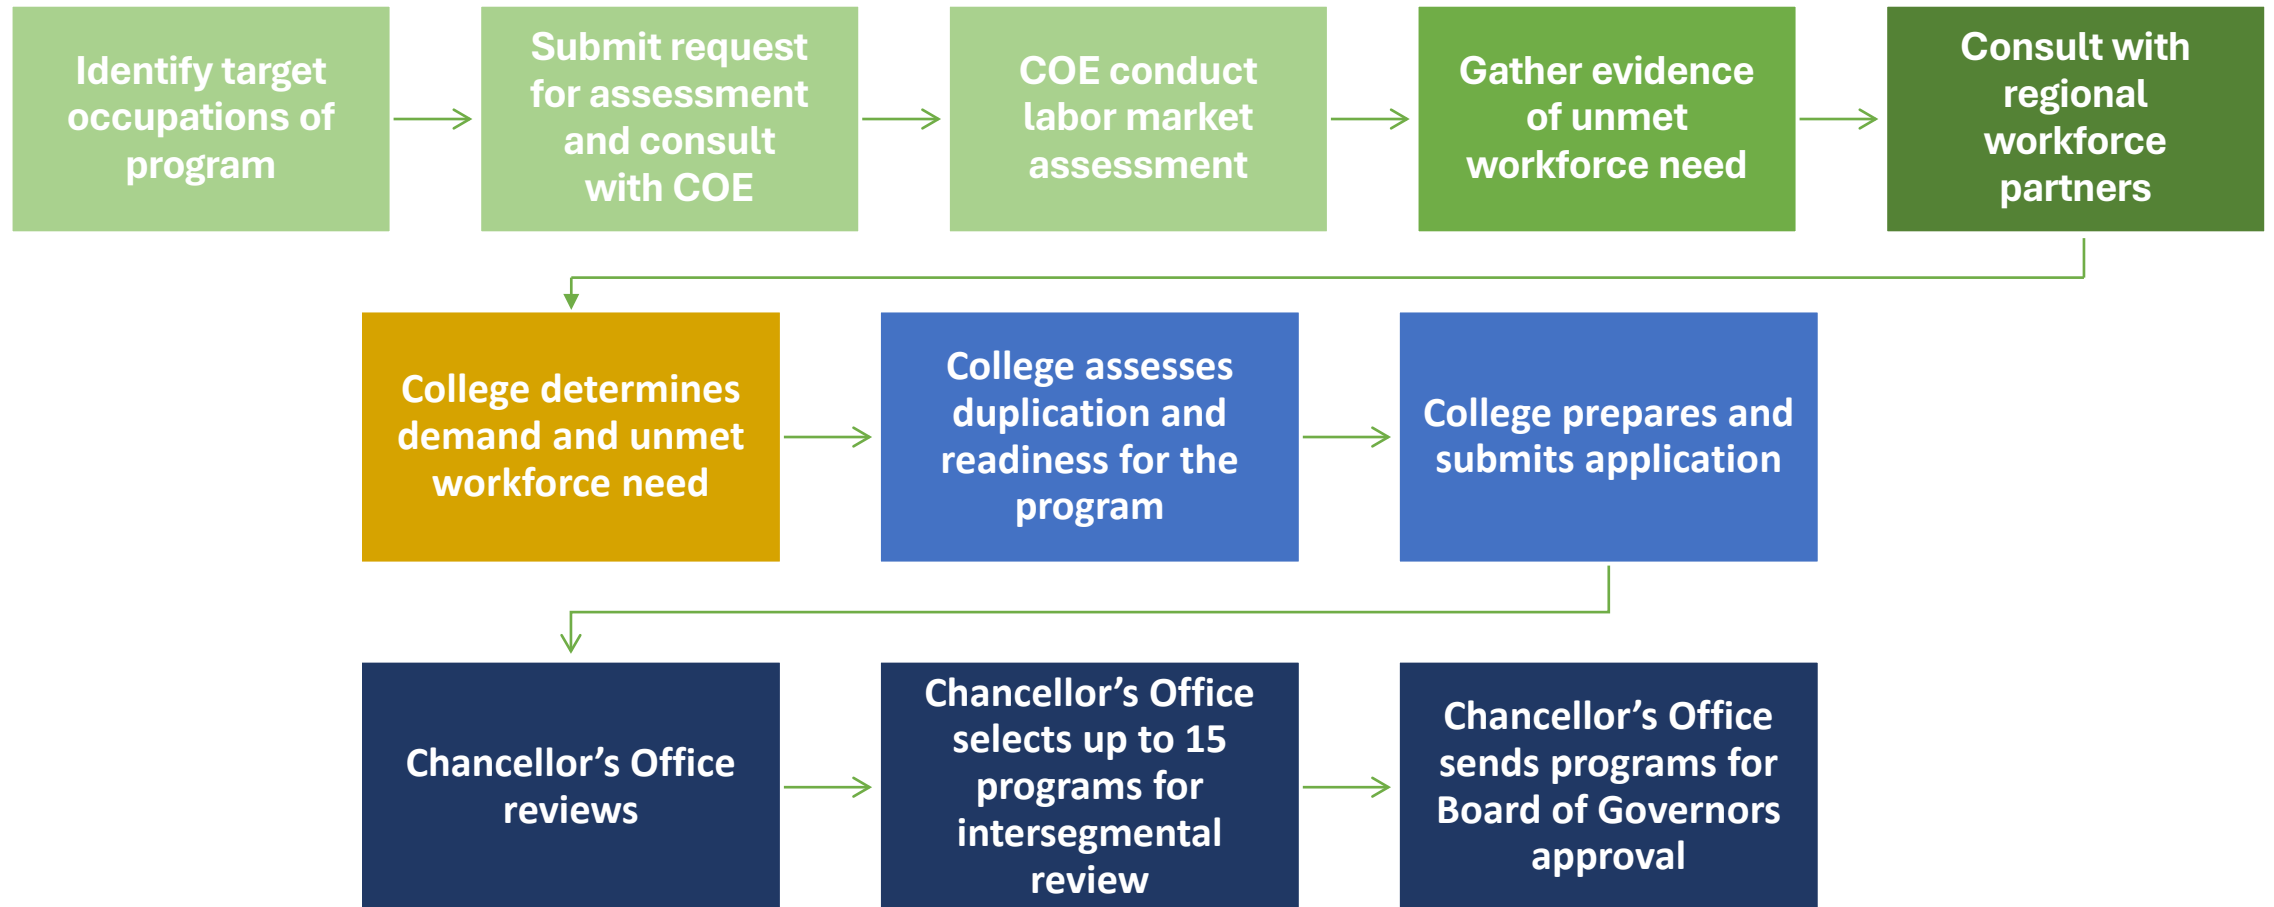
Identify target occupations of program

Submit request for assessment and consult with COE

COE conduct labor market assessment

Gather evidence of unmet workforce need

Consult with regional workforce partners

College determines demand and unmet workforce need

College assesses duplication and readiness for the program

College prepares and submits application

Chancellor’s Office reviews

Chancellor’s Office selects up to 15 programs for intersegmental review

Chancellor’s Office sends programs for Board of Governors approval